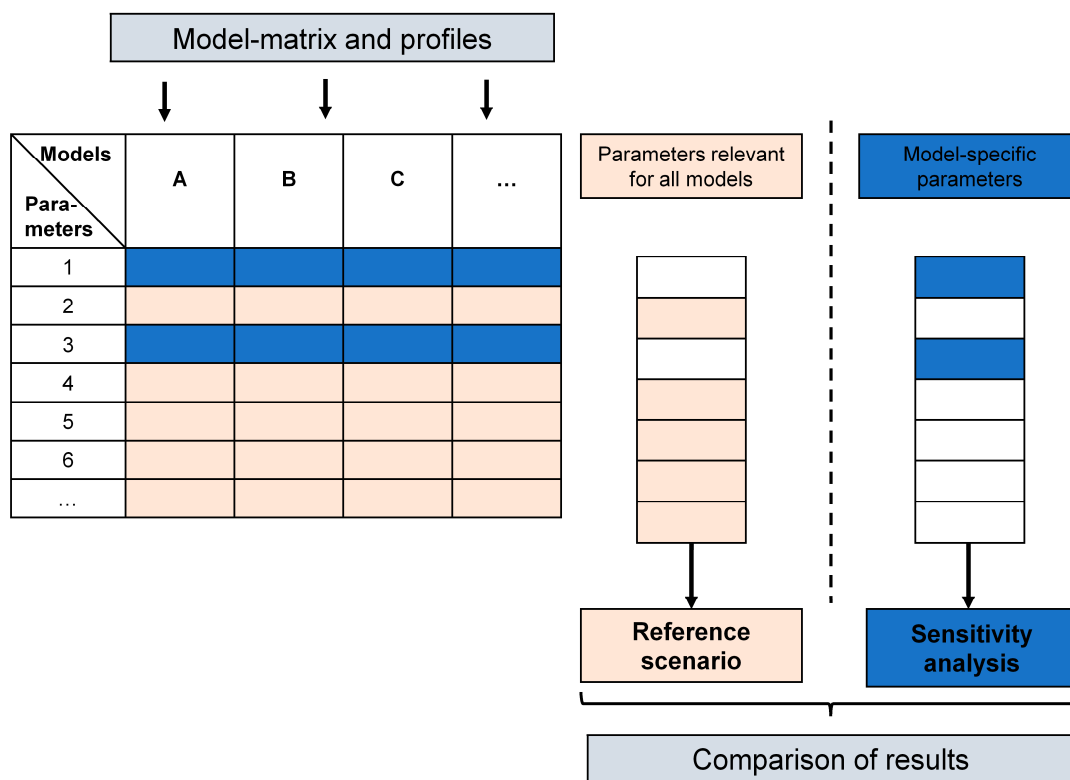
Model-matrix and profiles

| Models / Parameters | A | B | C | … |
|---|---|---|---|---|
| 1 | | | | |
| 2 | | | | |
| 3 | | | | |
| 4 | | | | |
| 5 | | | | |
| 6 | | | | |
| … | | | | |

Parameters relevant for all models

Model-specific parameters

Reference scenario

Sensitivity analysis

Comparison of results